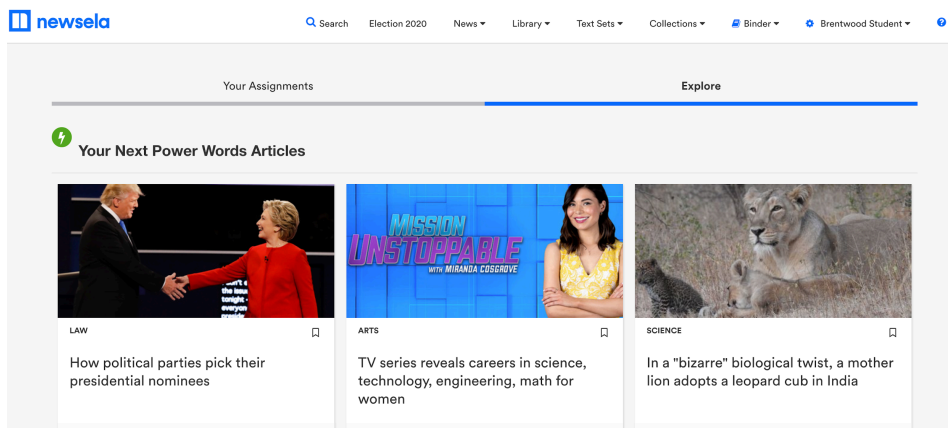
newsela

Search Election 2020 News ▾ Library ▾ Text Sets ▾ Collections ▾ Binder ▾ Brentwood Student ▾

Your Assignments

Explore

Your Next Power Words Articles

MISSION UNSTOPPABLE WITH MIRANDA COSGROVE

LAW

How political parties pick their presidential nominees

ARTS

TV series reveals careers in science, technology, engineering, math for women

SCIENCE

In a "bizarre" biological twist, a mother lion adopts a leopard cub in India